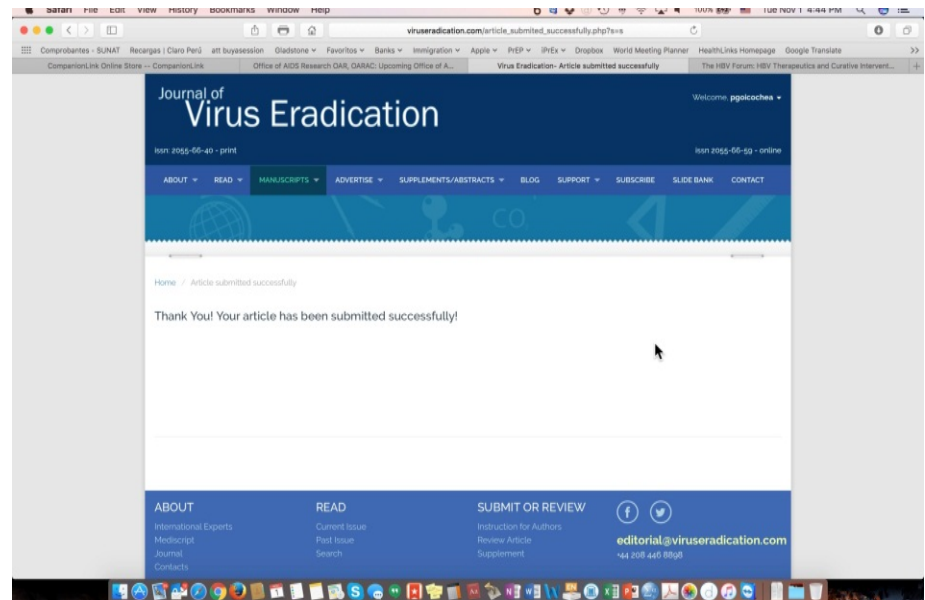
Safari File Edit View History Bookmarks Window Help

100% Tue Nov 1 4:44 PM

viruseradication.com/article_submited_successfully.php?s=s

Comprobantes - SUNAT Recargas | Claro Perú att buyasession Gladstone Favoritos Banks Immigration Apple PrEP iPrEx Dropbox World Meeting Planner HealthLinks Homepage Google Translate

CompanionLink Online Store -- CompanionLink | Office of AIDS Research OAR, OARAC: Upcoming Office of A... | Virus Eradication- Article submitted successfully | The HBV Forum: HBV Therapeutics and Curative Interventi...

Journal of Virus Eradication

Welcome, pgoicochea

issn: 2055-66-40 - print

issn 2055-66-59 - online

ABOUT READ MANUSCRIPTS ADVERTISE SUPPLEMENTS/ABSTRACTS BLOG SUPPORT SUBSCRIBE SLIDE BANK CONTACT

Home / Article submitted successfully

Thank You! Your article has been submitted successfully!

ABOUT
International Experts
Mediscript
Journal
Contacts

READ
Current Issue
Past Issue
Search

SUBMIT OR REVIEW
Instruction for Authors
Review Article
Supplement

editorial@viruseradication.com
+44 208 446 8898